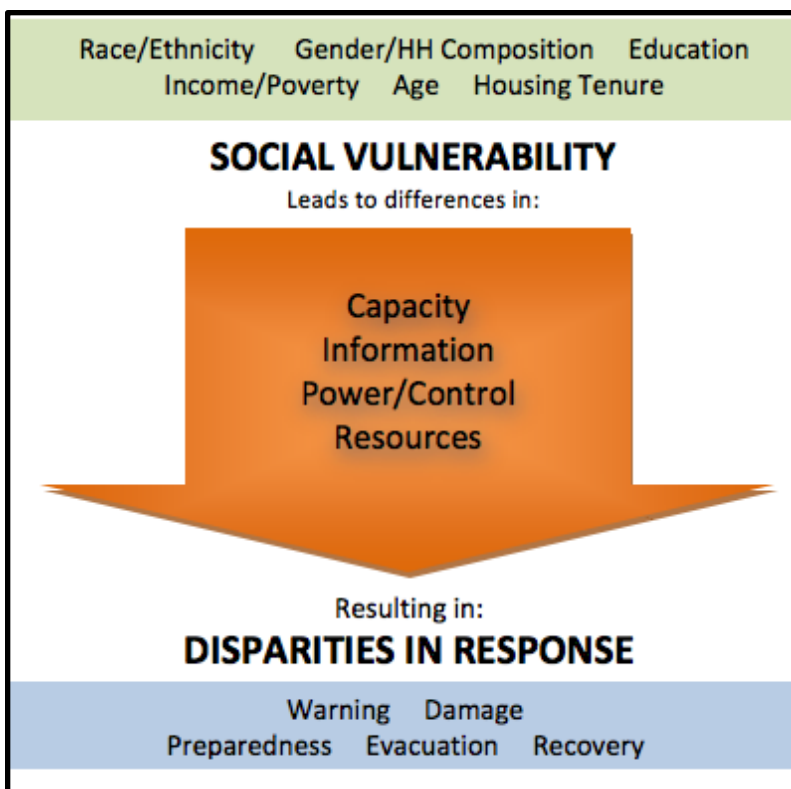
Race/Ethnicity Gender/HH Composition Education
Income/Poverty Age Housing Tenure

SOCIAL VULNERABILITY
Leads to differences in:

Capacity
Information
Power/Control
Resources

Resulting in:
DISPARITIES IN RESPONSE

Warning Damage
Preparedness Evacuation Recovery